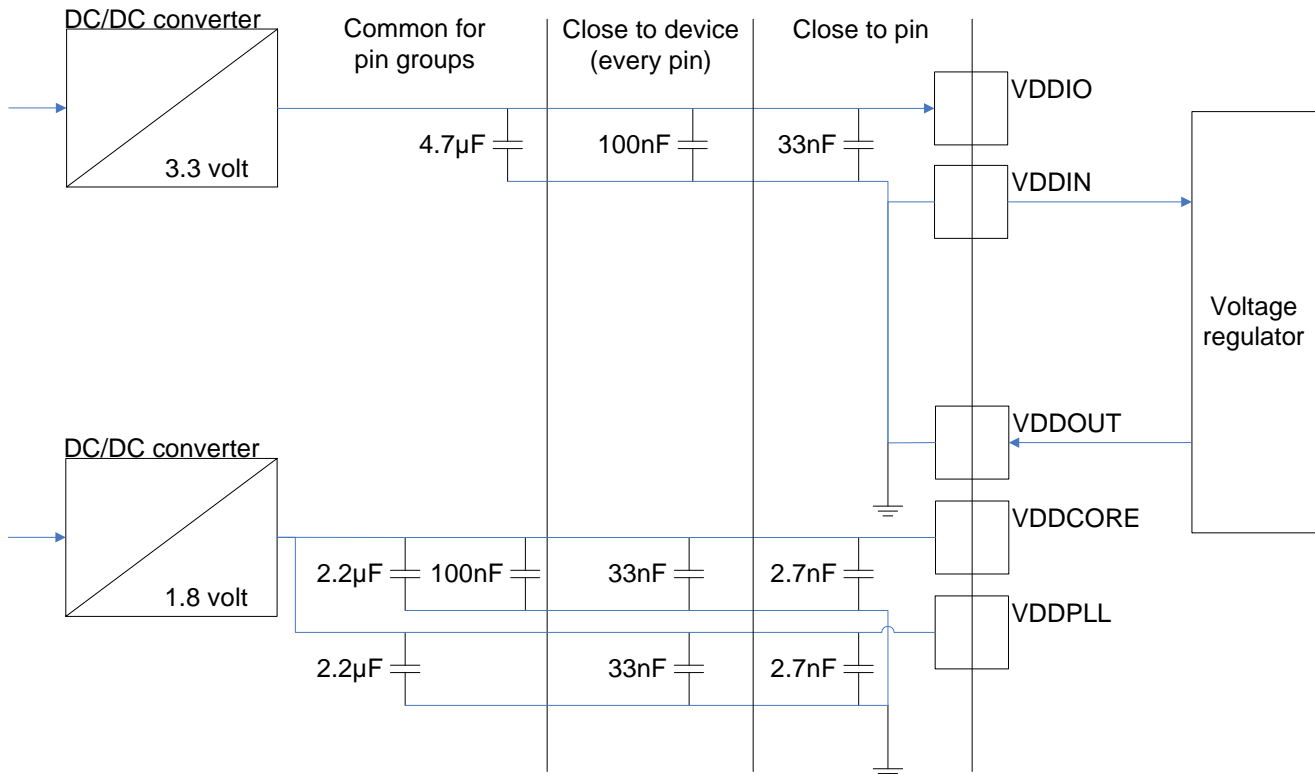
DC/DC converter

3.3 volt

Common for pin groups

Close to device (every pin)

Close to pin

VDDIO

4.7µF

100nF

33nF

VDDIN

Voltage regulator

VDDOUT

DC/DC converter

1.8 volt

VDDCORE

2.2µF

100nF

33nF

2.7nF

VDDPLL

2.2µF

33nF

2.7nF